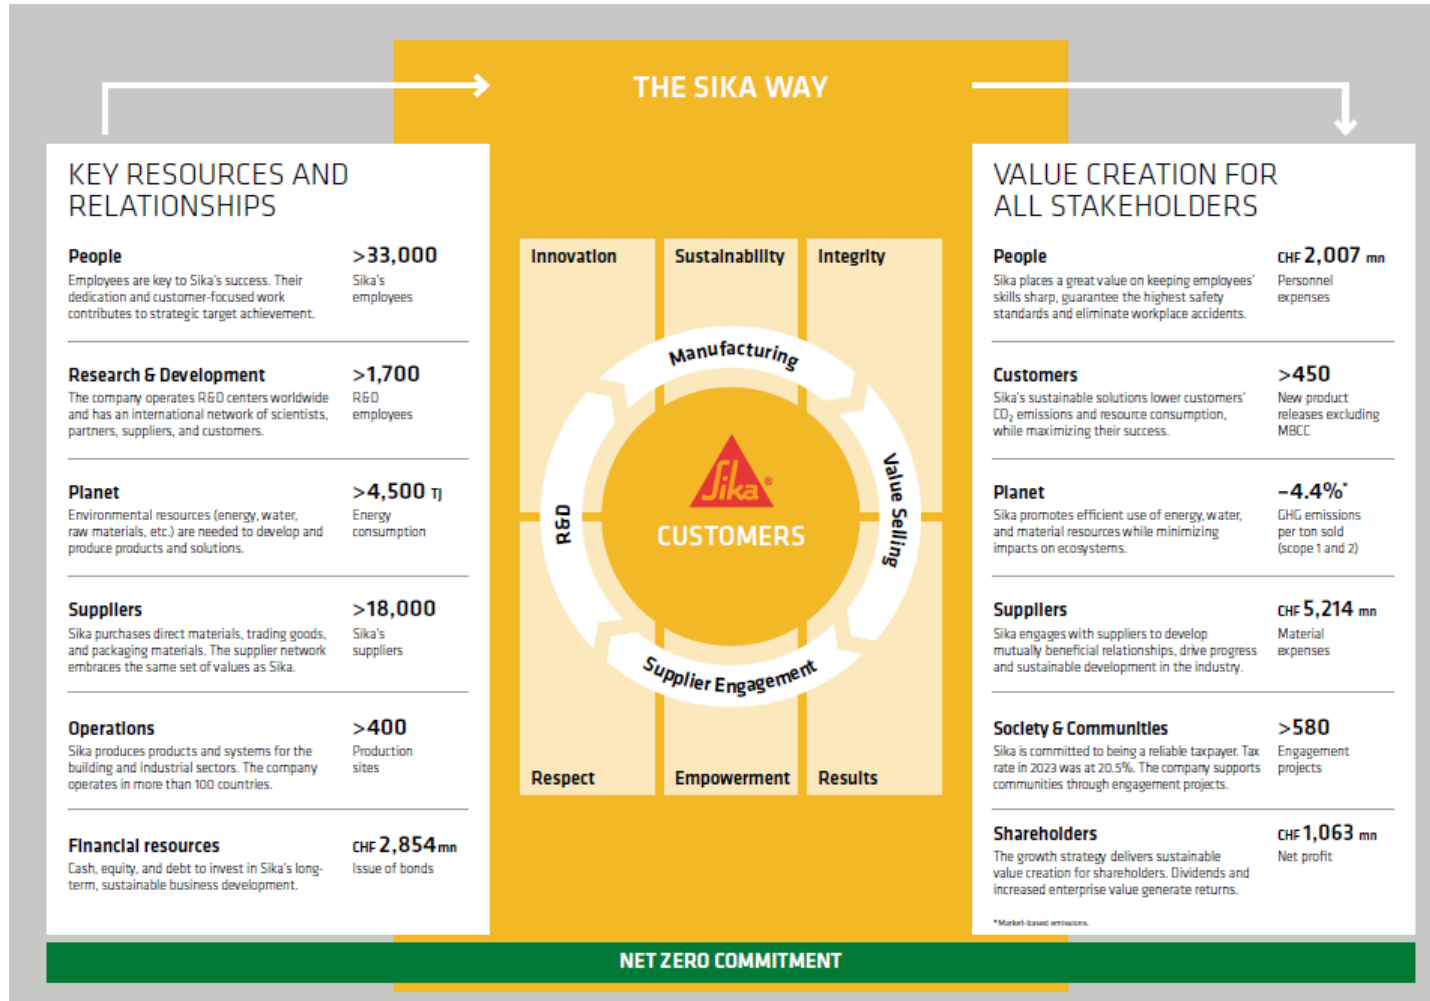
THE SIKA WAY

KEY RESOURCES AND RELATIONSHIPS

People
Employees are key to Sika's success. Their dedication and customer-focused work contributes to strategic target achievement.
>33,000
Sika's employees

Research & Development
The company operates R&D centers worldwide and has an international network of scientists, partners, suppliers, and customers.
>1,700
R&D employees

Planet
Environmental resources (energy, water, raw materials, etc.) are needed to develop and produce products and solutions.
>4,500 TJ
Energy consumption

Suppliers
Sika purchases direct materials, trading goods, and packaging materials. The supplier network embraces the same set of values as Sika.
>18,000
Sika's suppliers

Operations
Sika produces products and systems for the building and industrial sectors. The company operates in more than 100 countries.
>400
Production sites

Financial resources
Cash, equity, and debt to invest in Sika's long-term, sustainable business development.
CHF 2,854 mn
Issue of bonds

Innovation
Sustainability
Integrity
Manufacturing
Value Selling
Supplier Engagement
R&D
Sika
CUSTOMERS
Respect
Empowerment
Results

VALUE CREATION FOR ALL STAKEHOLDERS

People
Sika places a great value on keeping employees' skills sharp, guarantee the highest safety standards and eliminate workplace accidents.
CHF 2,007 mn
Personnel expenses

Customers
Sika's sustainable solutions lower customers' $CO_2$ emissions and resource consumption, while maximizing their success.
>450
New product releases excluding MBCC

Planet
Sika promotes efficient use of energy, water, and material resources while minimizing impacts on ecosystems.
-4.4%*
GHG emissions per ton sold (scope 1 and 2)

Suppliers
Sika engages with suppliers to develop mutually beneficial relationships, drive progress and sustainable development in the industry.
CHF 5,214 mn
Material expenses

Society & Communities
Sika is committed to being a reliable taxpayer. Tax rate in 2023 was at 20.5%. The company supports communities through engagement projects.
>580
Engagement projects

Shareholders
The growth strategy delivers sustainable value creation for shareholders. Dividends and increased enterprise value generate returns.
CHF 1,063 mn
Net profit

*Market-based emissions.

NET ZERO COMMITMENT